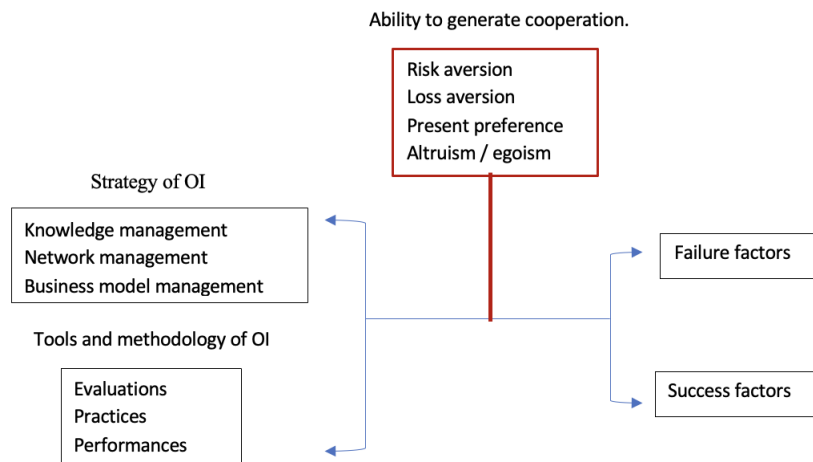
Ability to generate cooperation.

Risk aversion
Loss aversion
Present preference
Altruism / egoism

Strategy of OI

Knowledge management
Network management
Business model management

Tools and methodology of OI

Evaluations
Practices
Performances

Failure factors

Success factors